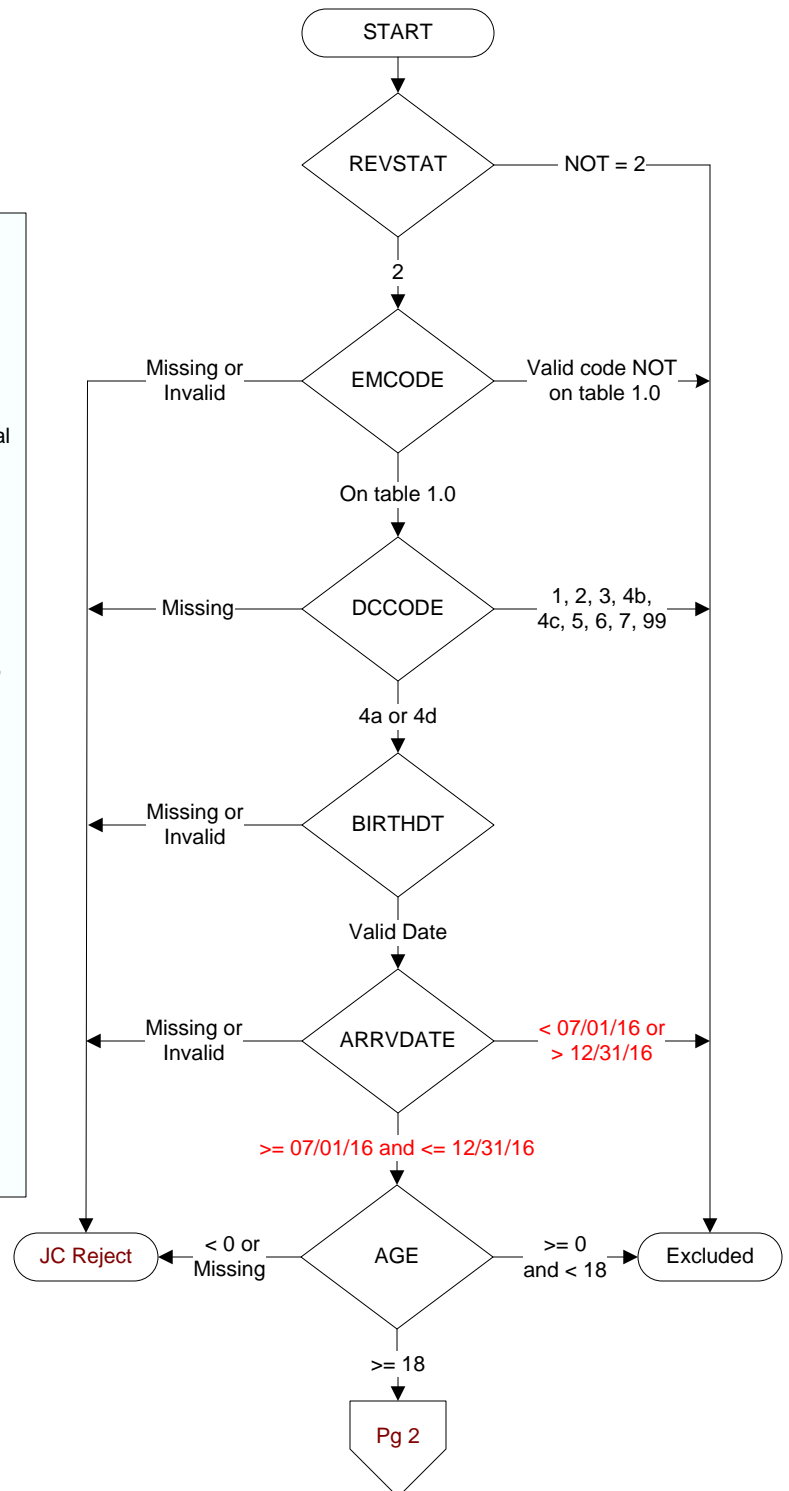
START

REVSTAT

NOT = 2

2

Missing or Invalid

EMCODE

Valid code NOT on table 1.0

al

On table 1.0

Missing

DCCODE

1, 2, 3, 4b, 4c, 5, 6, 7, 99

4a or 4d

Missing or Invalid

BIRTHDT

Valid Date

Missing or Invalid

ARRVDATE

< 07/01/16 or > 12/31/16

>= 07/01/16 and <= 12/31/16

JC Reject

< 0 or Missing

AGE

>= 0 and < 18

Excluded

>= 18

Pg 2